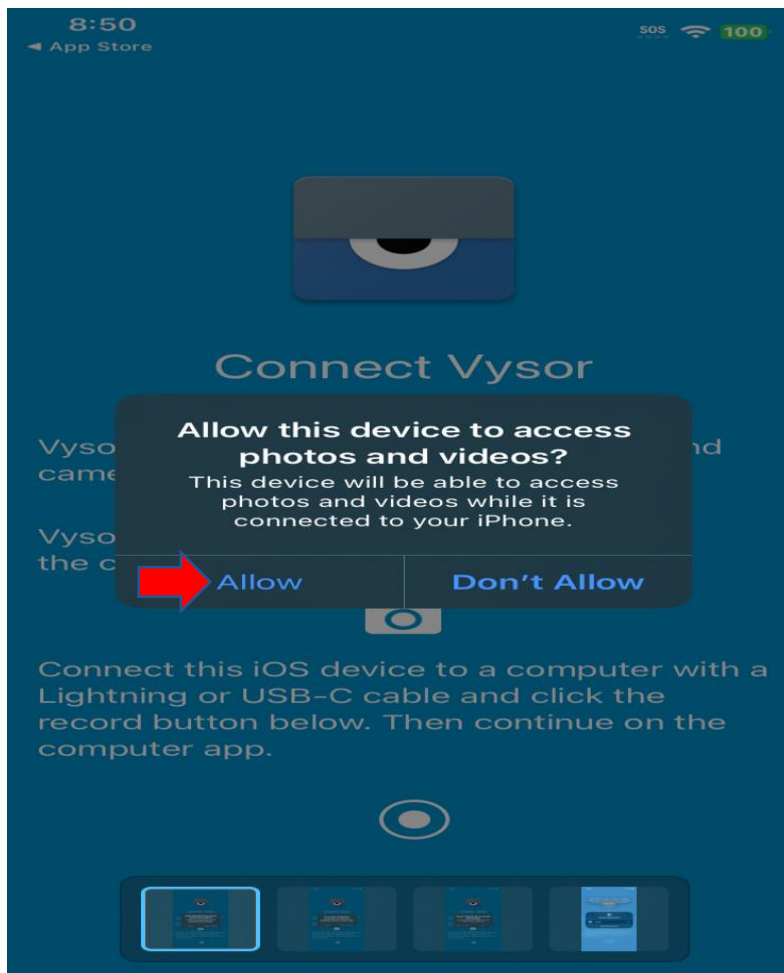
8:50
◀ App Store
SOS 100

Connect Vysor

Vyso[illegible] nd came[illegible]

Vyso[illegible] the c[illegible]

Allow this device to access photos and videos?
This device will be able to access photos and videos while it is connected to your iPhone.

Allow
Don’t Allow

Connect this iOS device to a computer with a Lightning or USB-C cable and click the record button below. Then continue on the computer app.